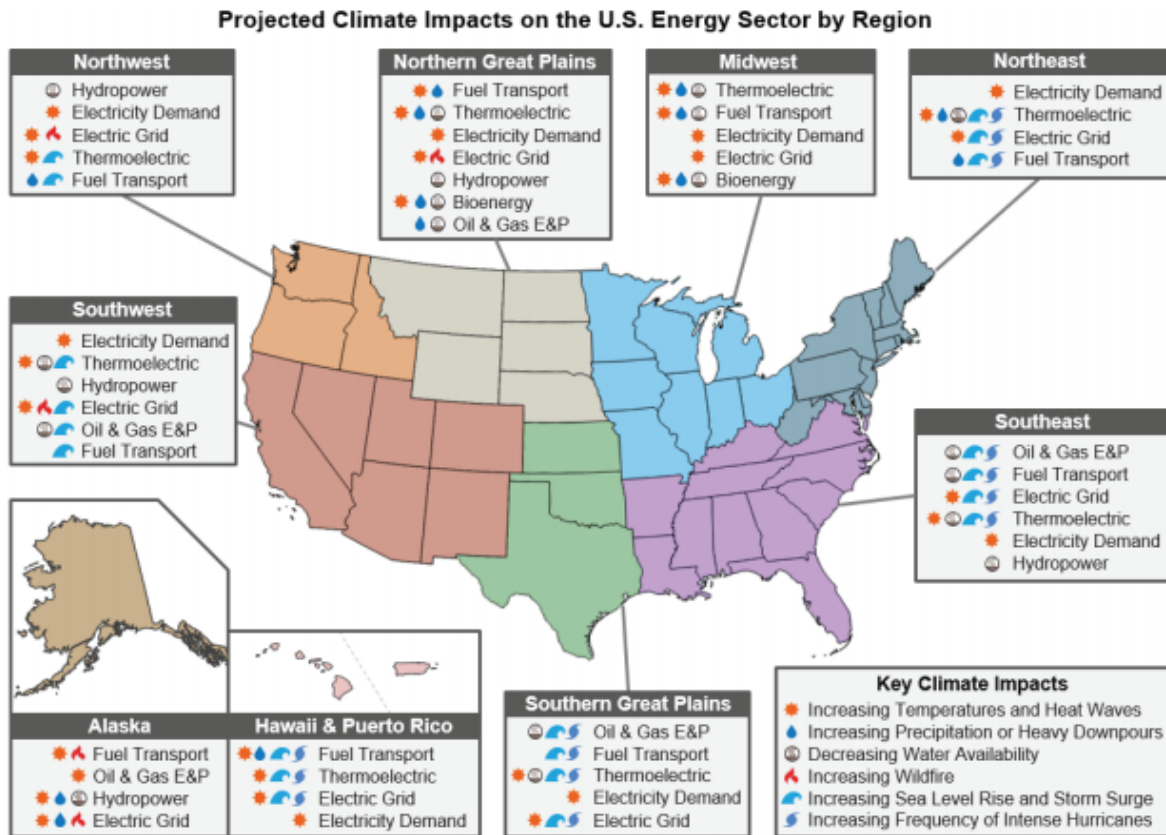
Projected Climate Impacts on the U.S. Energy Sector by Region

Northwest
Hydropower
Electricity Demand
Electric Grid
Thermoelectric
Fuel Transport

Northern Great Plains
Fuel Transport
Thermoelectric
Electricity Demand
Electric Grid
Hydropower
Bioenergy
Oil & Gas E&P

Midwest
Thermoelectric
Fuel Transport
Electricity Demand
Electric Grid
Bioenergy

Northeast
Electricity Demand
Thermoelectric
Electric Grid
Fuel Transport

Southwest
Electricity Demand
Thermoelectric
Hydropower
Electric Grid
Oil & Gas E&P
Fuel Transport

Southeast
Oil & Gas E&P
Fuel Transport
Electric Grid
Thermoelectric
Electricity Demand
Hydropower

Alaska
Fuel Transport
Oil & Gas E&P
Hydropower
Electric Grid

Hawaii & Puerto Rico
Fuel Transport
Thermoelectric
Electric Grid
Electricity Demand

Southern Great Plains
Oil & Gas E&P
Fuel Transport
Thermoelectric
Electricity Demand
Electric Grid

Key Climate Impacts
Increasing Temperatures and Heat Waves
Increasing Precipitation or Heavy Downpours
Decreasing Water Availability
Increasing Wildfire
Increasing Sea Level Rise and Storm Surge
Increasing Frequency of Intense Hurricanes